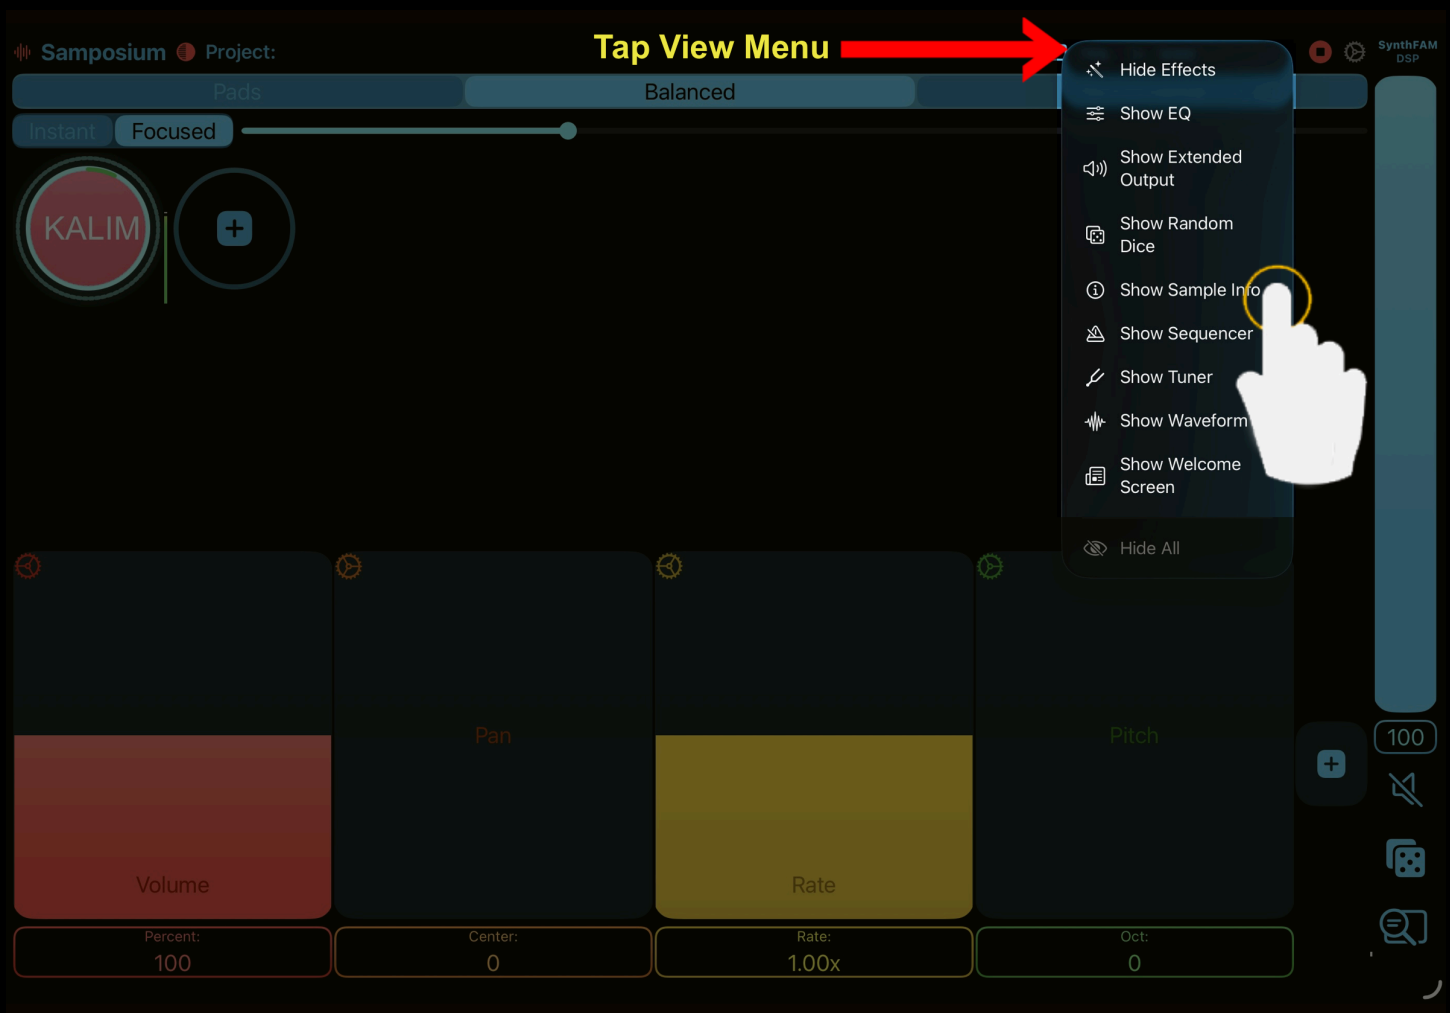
Samposium Project:

Tap View Menu

SynthFAM DSP

Pads | Balanced

Instant | Focused

KALIM

Hide Effects
Show EQ
Show Extended Output
Show Random Dice
Show Sample Info
Show Sequencer
Show Tuner
Show Waveform
Show Welcome Screen
Hide All

Volume
Pan
Rate
Pitch

100

| Percent: | Center: | Rate: | Oct: |
|---|---|---|---|
| 100 | 0 | 1.00x | 0 |